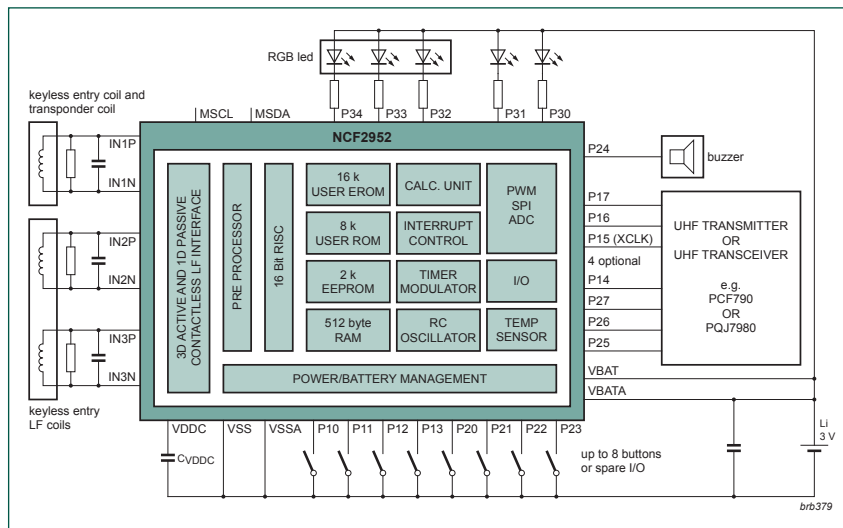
RGB led

P34 P33 P32 P31 P30

keyless entry coil and transponder coil

MSCL MSDA

NCF2952

IN1P
IN1N
IN2P
IN2N
IN3P
IN3N

3D ACTIVE AND 1D PASSIVE CONTACTLESS LF INTERFACE

PRE PROCESSOR

16 Bit RISC

16 k USER EROM

CALC. UNIT

PWM SPI ADC

8 k USER ROM

INTERRUPT CONTROL

2 k EEPROM

TIMER MODULATOR

I/O

512 byte RAM

RC OSCILLATOR

TEMP SENSOR

POWER/BATTERY MANAGEMENT

P24

buzzer

P17
P16
P15 (XCLK)
4 optional
P14
P27
P26
P25

UHF TRANSMITTER OR UHF TRANSCEIVER

e.g. PCF790 OR PQJ7980

VBAT
VBATA

keyless entry LF coils

VDDC VSS VSSA P10 P11 P12 P13 P20 P21 P22 P23

$C_{VDDC}$

up to 8 buttons or spare I/O

Li 3 V

brb379